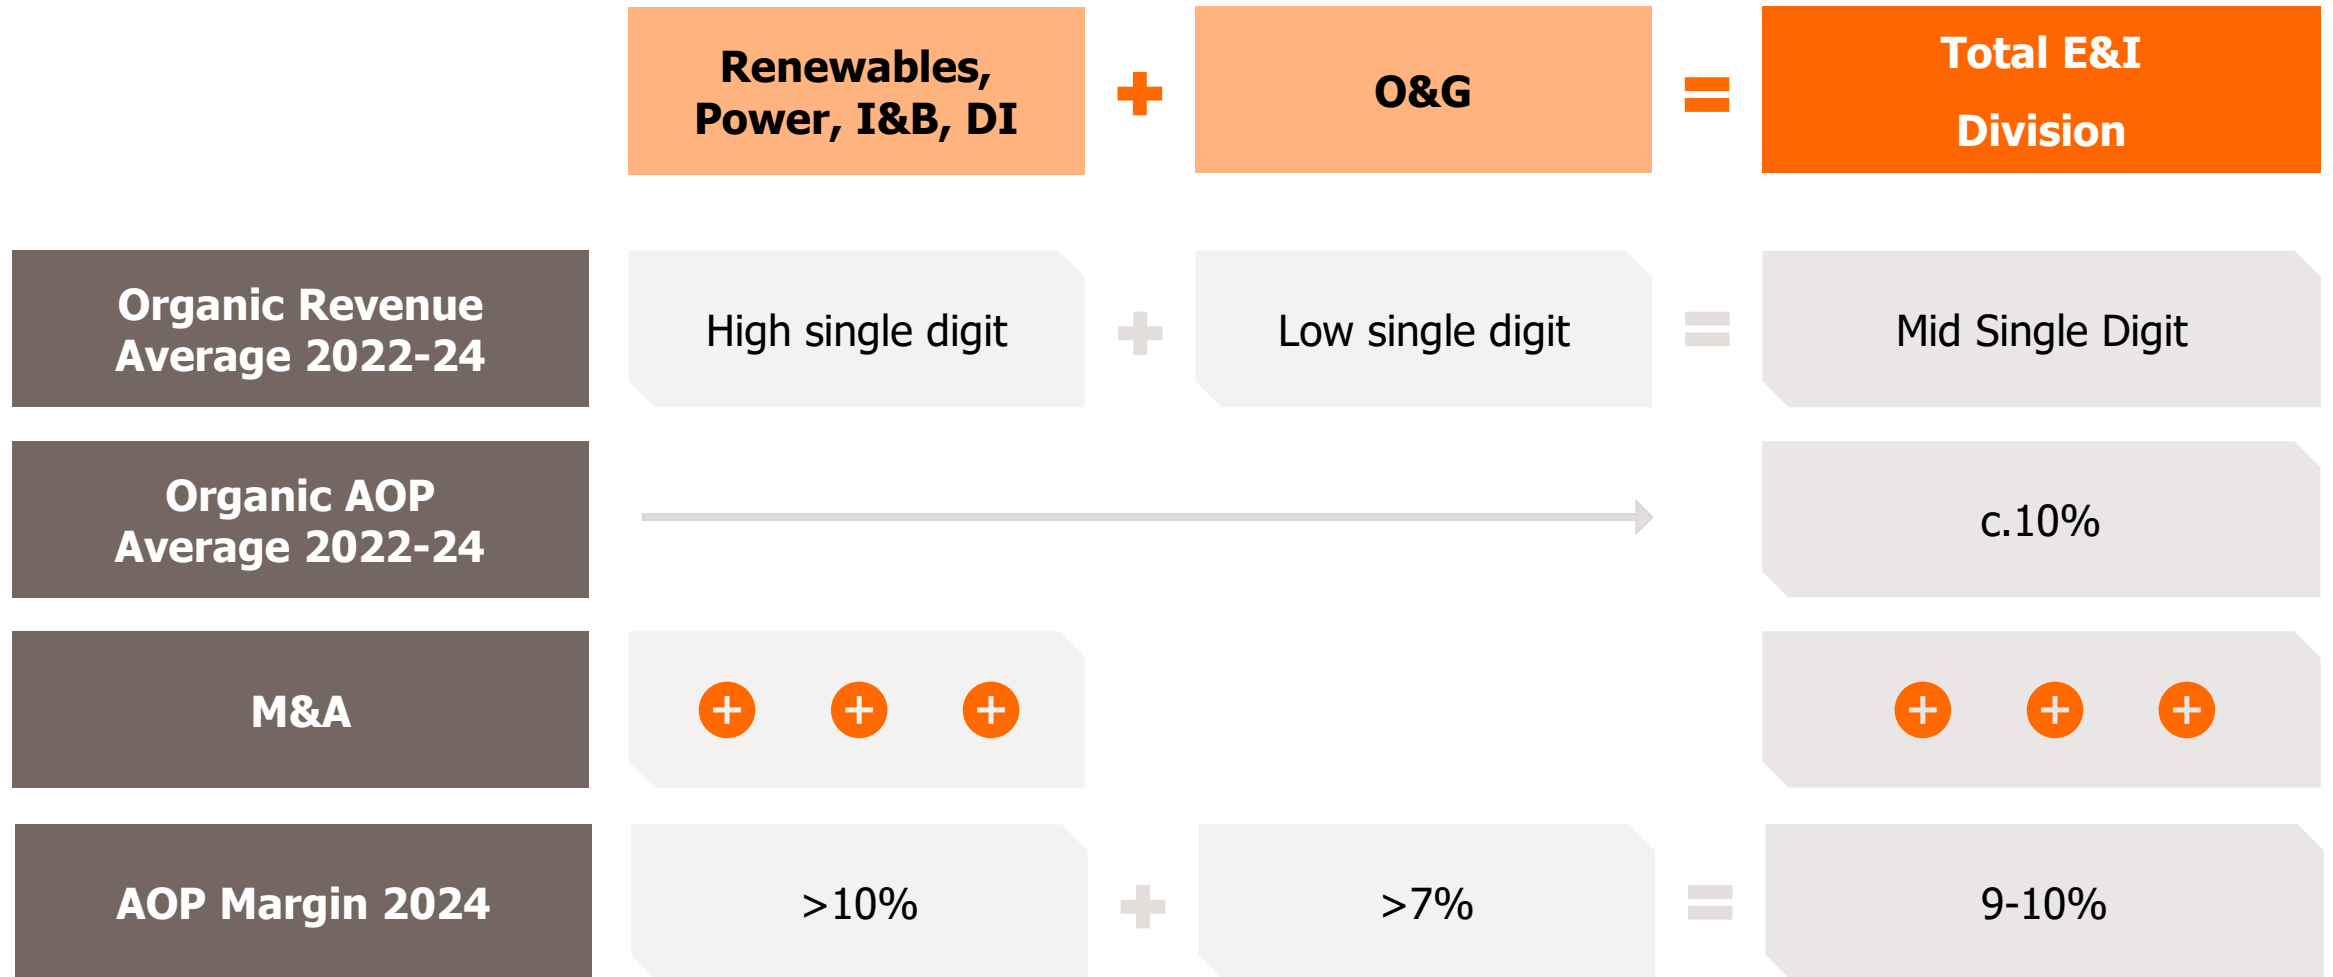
| | Renewables, Power, I&B, DI | + | O&G | = | Total E&I Division |
|---|---|---|---|---|---|
| Organic Revenue Average 2022-24 | High single digit | + | Low single digit | = | Mid Single Digit |
| Organic AOP Average 2022-24 | | | | | c.10% |
| M&A | + + + | | | | + + + |
| AOP Margin 2024 | >10% | + | >7% | = | 9-10% |